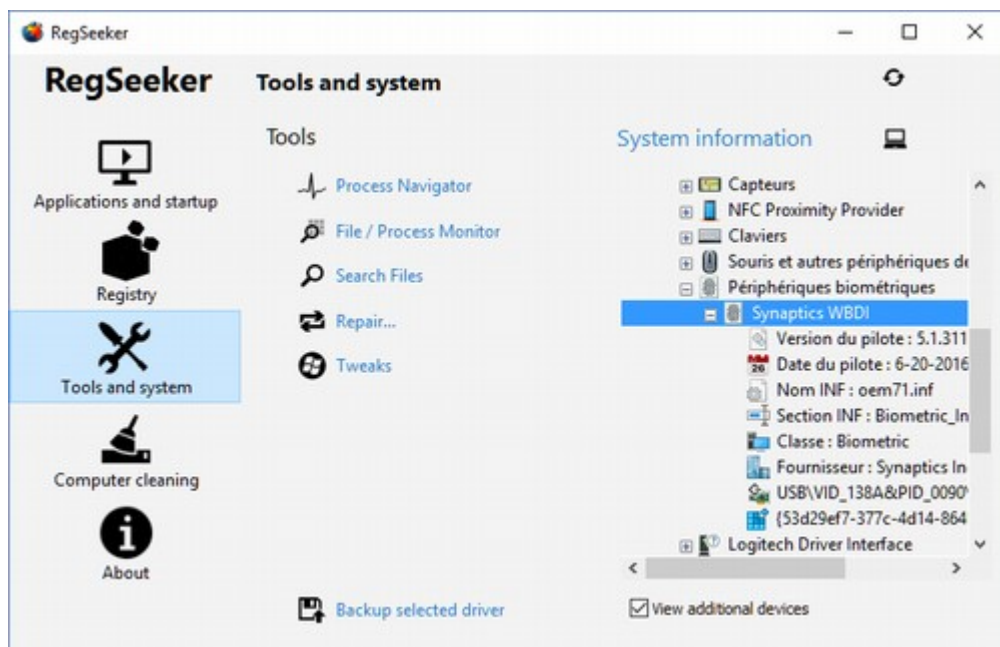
RegSeeker

RegSeeker

Tools and system

Applications and startup

Registry

Tools and system

Computer cleaning

About

Tools

Process Navigator

File / Process Monitor

Search Files

Repair...

Tweaks

Backup selected driver

System information

Capteurs
NFC Proximity Provider
Claviers
Souris et autres périphériques de
Périphériques biométriques
Synaptics WBDI
Version du pilote : 5.1.311
Date du pilote : 6-20-2016
Nom INF : oem71.inf
Section INF : Biometric_In
Classe : Biometric
Fournisseur : Synaptics In
USB\VID_138A&PID_0090
{53d29ef7-377c-4d14-864
Logitech Driver Interface

View additional devices